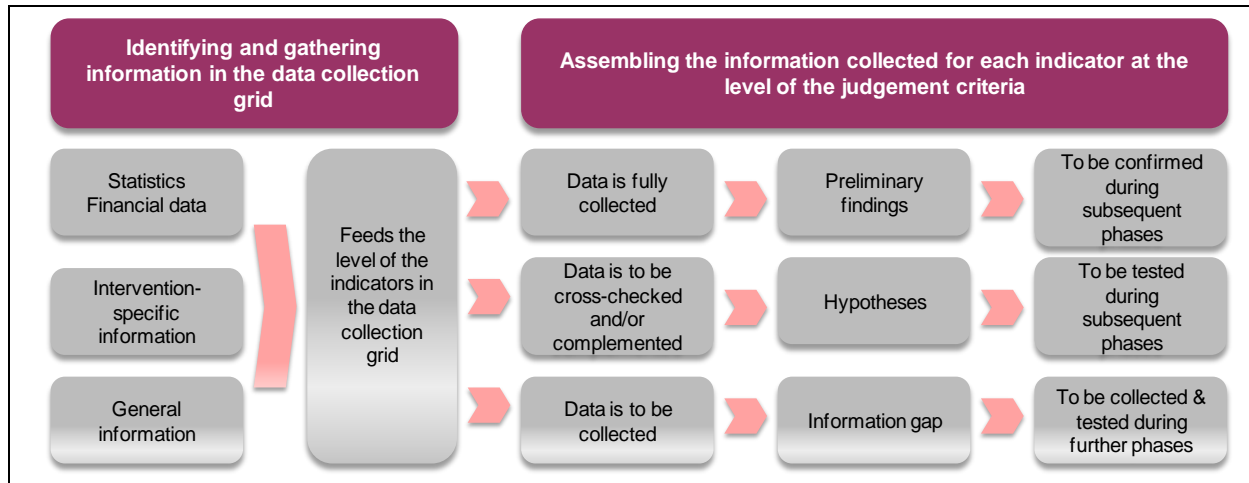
Identifying and gathering information in the data collection grid

Assembling the information collected for each indicator at the level of the judgement criteria

Statistics
Financial data

Intervention-specific information

General information

Feeds the level of the indicators in the data collection grid

Data is fully collected

Preliminary findings

To be confirmed during subsequent phases

Data is to be cross-checked and/or complemented

Hypotheses

To be tested during subsequent phases

Data is to be collected

Information gap

To be collected & tested during further phases